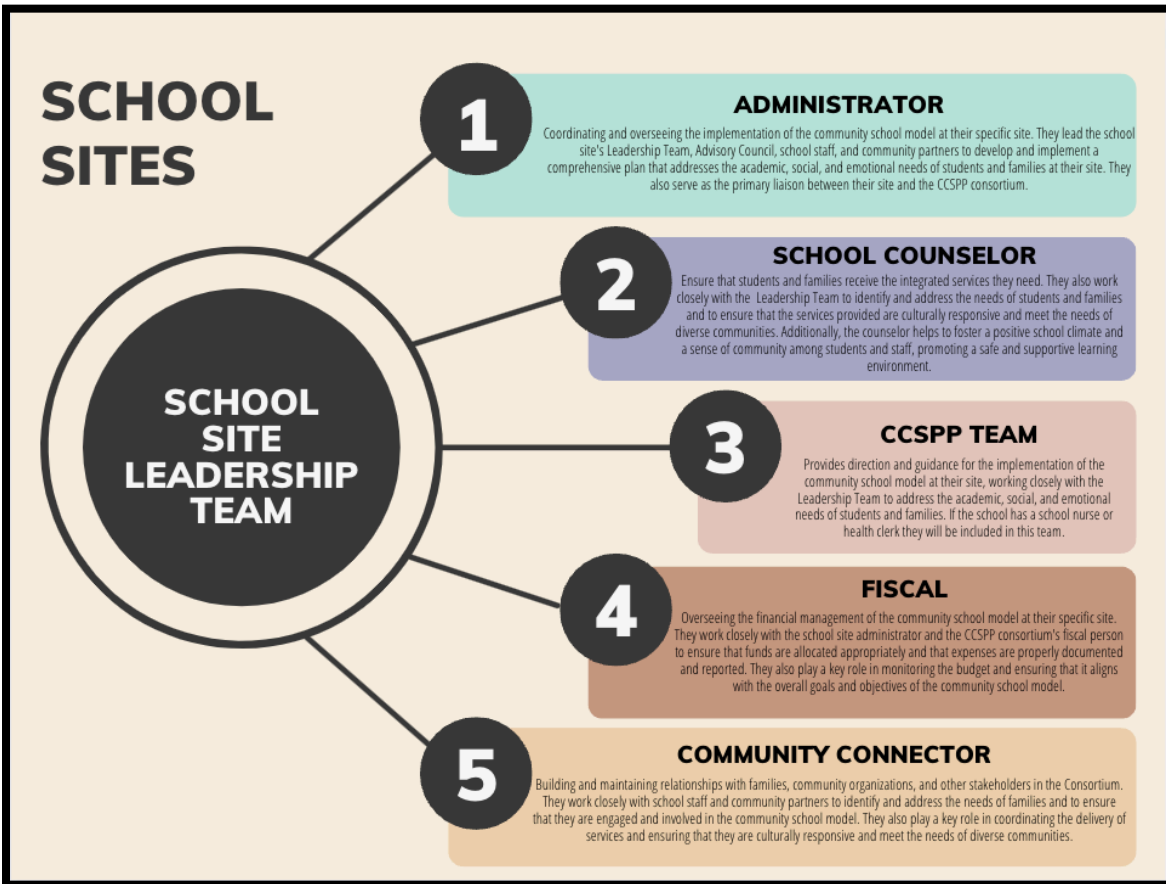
SCHOOL SITES

SCHOOL SITE LEADERSHIP TEAM

1

ADMINISTRATOR

Coordinating and overseeing the implementation of the community school model at their specific site. They lead the school site's Leadership Team, Advisory Council, school staff, and community partners to develop and implement a comprehensive plan that addresses the academic, social, and emotional needs of students and families at their site. They also serve as the primary liaison between their site and the CCSPP consortium.

2

SCHOOL COUNSELOR

Ensure that students and families receive the integrated services they need. They also work closely with the Leadership Team to identify and address the needs of students and families and to ensure that the services provided are culturally responsive and meet the needs of diverse communities. Additionally, the counselor helps to foster a positive school climate and a sense of community among students and staff, promoting a safe and supportive learning environment.

3

CCSPP TEAM

Provides direction and guidance for the implementation of the community school model at their site, working closely with the Leadership Team to address the academic, social, and emotional needs of students and families. If the school has a school nurse or health clerk they will be included in this team.

4

FISCAL

Overseeing the financial management of the community school model at their specific site. They work closely with the school site administrator and the CCSPP consortium's fiscal person to ensure that funds are allocated appropriately and that expenses are properly documented and reported. They also play a key role in monitoring the budget and ensuring that it aligns with the overall goals and objectives of the community school model.

5

COMMUNITY CONNECTOR

Building and maintaining relationships with families, community organizations, and other stakeholders in the Consortium. They work closely with school staff and community partners to identify and address the needs of families and to ensure that they are engaged and involved in the community school model. They also play a key role in coordinating the delivery of services and ensuring that they are culturally responsive and meet the needs of diverse communities.